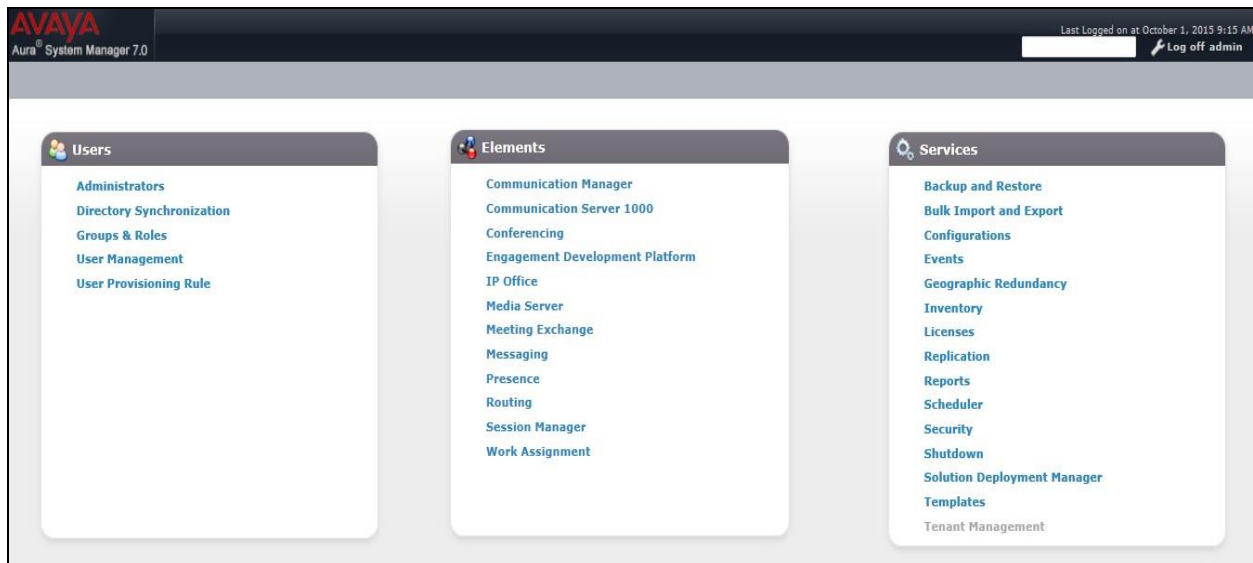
AVAYA
Aura® System Manager 7.0

Last Logged on at October 1, 2015 9:15 AM
Log off admin

Users
Administrators
Directory Synchronization
Groups & Roles
User Management
User Provisioning Rule

Elements
Communication Manager
Communication Server 1000
Conferencing
Engagement Development Platform
IP Office
Media Server
Meeting Exchange
Messaging
Presence
Routing
Session Manager
Work Assignment

Services
Backup and Restore
Bulk Import and Export
Configurations
Events
Geographic Redundancy
Inventory
Licenses
Replication
Reports
Scheduler
Security
Shutdown
Solution Deployment Manager
Templates
Tenant Management